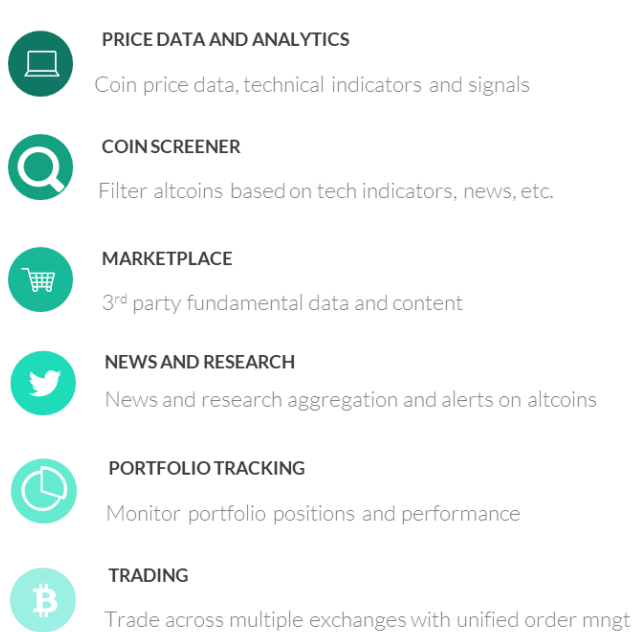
PRICE DATA AND ANALYTICS

Coin price data, technical indicators and signals

COIN SCREENER

Filter altcoins based on tech indicators, news, etc.

MARKETPLACE

3$^{rd}$ party fundamental data and content

NEWS AND RESEARCH

News and research aggregation and alerts on altcoins

PORTFOLIO TRACKING

Monitor portfolio positions and performance

TRADING

Trade across multiple exchanges with unified order mngt